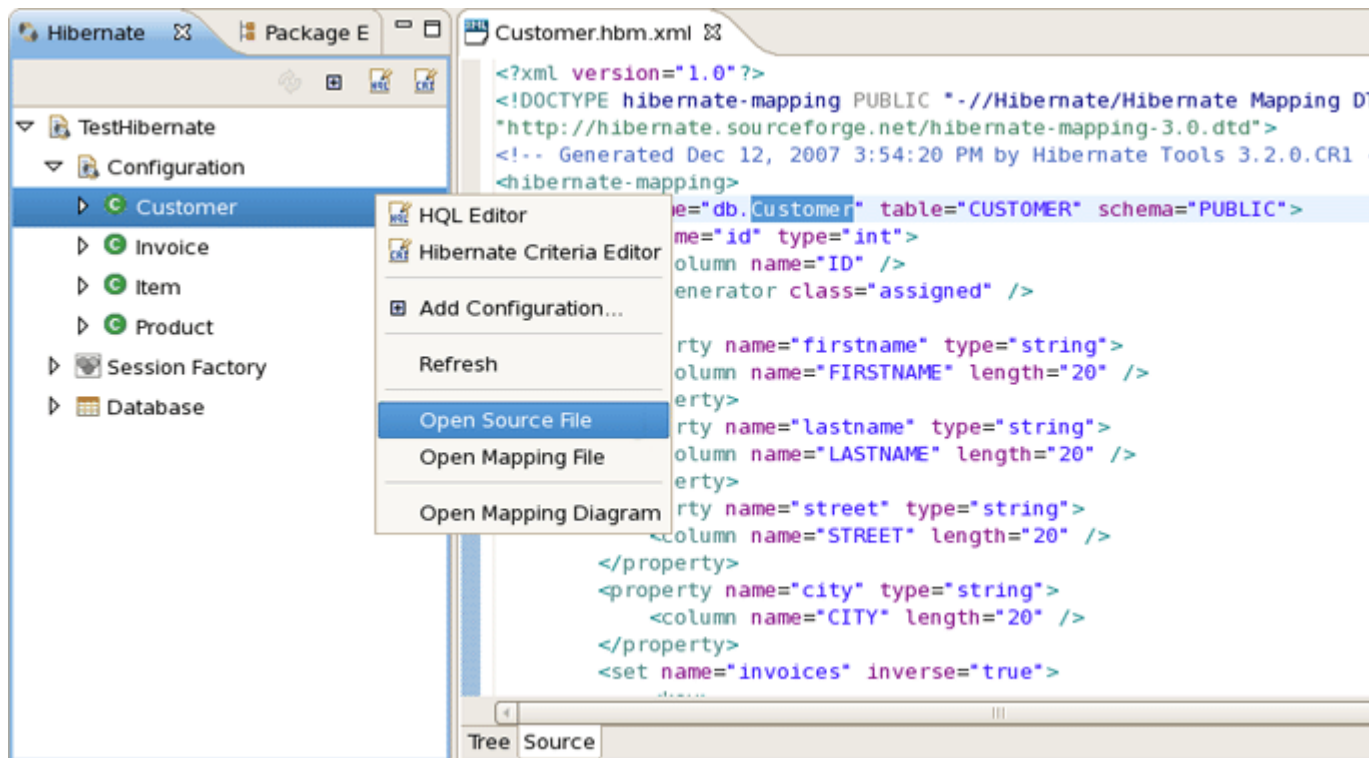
Hibernate ⊠ Package E

TestHibernate
Configuration
Customer
Invoice
Item
Product
Session Factory
Database

HQL Editor
Hibernate Criteria Editor
Add Configuration...
Refresh
Open Source File
Open Mapping File
Open Mapping Diagram

Customer.hbm.xml ⊠

<?xml version="1.0"?>
<!DOCTYPE hibernate-mapping PUBLIC "-//Hibernate/Hibernate Mapping D
"http://hibernate.sourceforge.net/hibernate-mapping-3.0.dtd">
<!-- Generated Dec 12, 2007 3:54:20 PM by Hibernate Tools 3.2.0.CR1
<hibernate-mapping>
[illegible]e="db.Customer" table="CUSTOMER" schema="PUBLIC">
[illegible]me="id" type="int">
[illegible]olumn name="ID" />
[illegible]enerator class="assigned" />
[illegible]rty name="firstname" type="string">
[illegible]olumn name="FIRSTNAME" length="20" />
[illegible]perty>
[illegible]rty name="lastname" type="string">
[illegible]olumn name="LASTNAME" length="20" />
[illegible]perty>
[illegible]rty name="street" type="string">
<column name="STREET" length="20" />
</property>
<property name="city" type="string">
<column name="CITY" length="20" />
</property>
<set name="invoices" inverse="true">

Tree Source